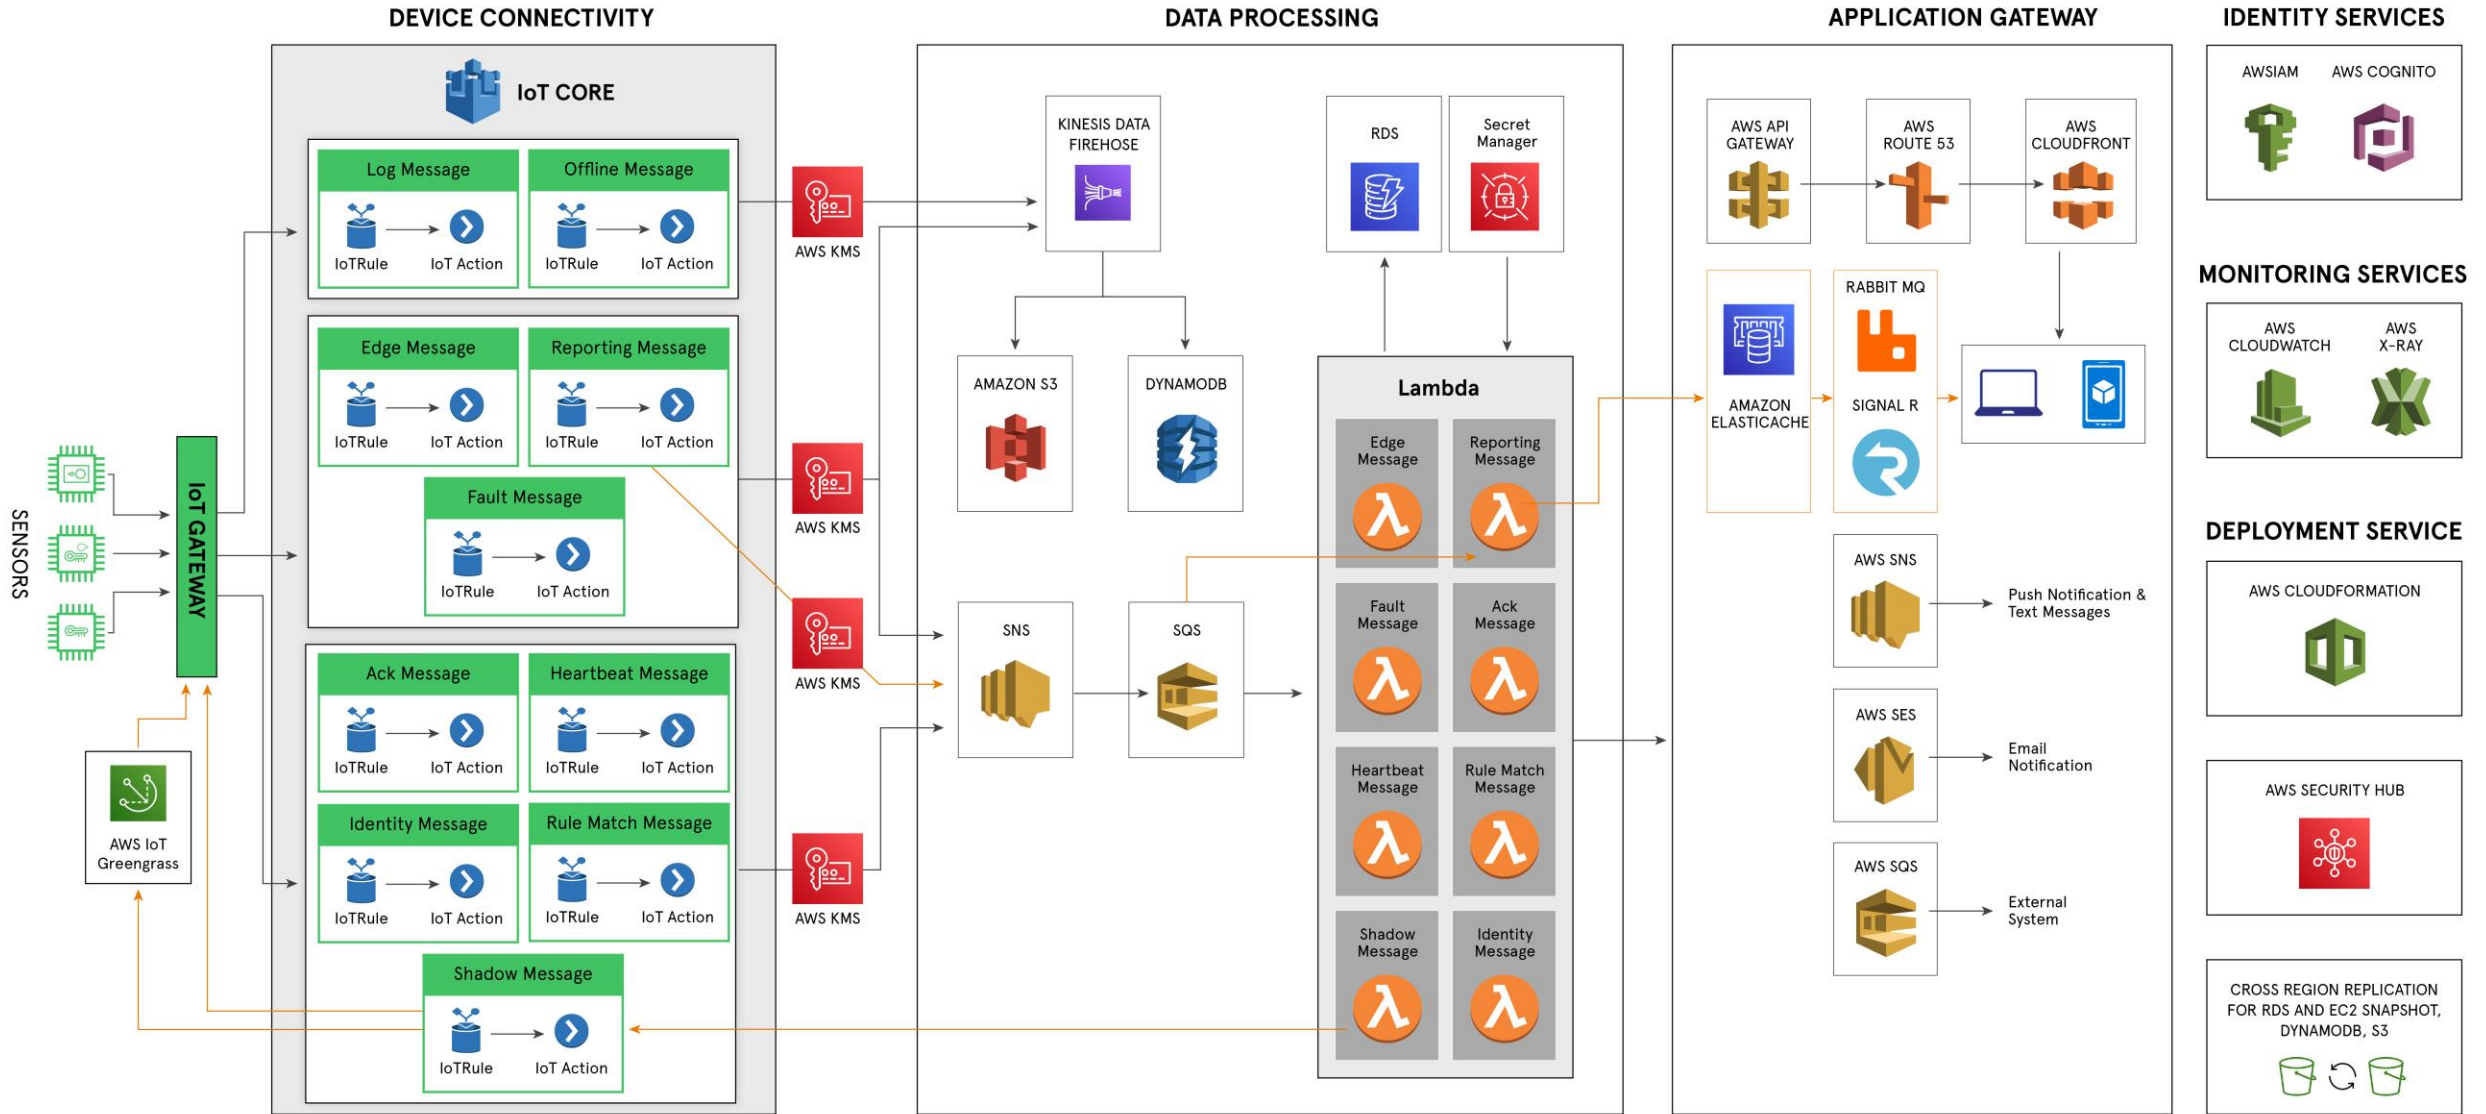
DEVICE CONNECTIVITY

IoT CORE

Log Message
IoTRule IoT Action

Offline Message
IoTRule IoT Action

Edge Message
IoTRule IoT Action

Reporting Message
IoTRule IoT Action

Fault Message
IoTRule IoT Action

Ack Message
IoTRule IoT Action

Heartbeat Message
IoTRule IoT Action

Identity Message
IoTRule IoT Action

Rule Match Message
IoTRule IoT Action

Shadow Message
IoTRule IoT Action

SENSORS

IoT GATEWAY

AWS IoT Greengrass

AWS KMS

AWS KMS

AWS KMS

AWS KMS

DATA PROCESSING

KINESIS DATA FIREHOSE

RDS

Secret Manager

AMAZON S3

DYNAMODB

Lambda

Edge Message

Reporting Message

Fault Message

Ack Message

Heartbeat Message

Rule Match Message

Shadow Message

Identity Message

SNS

SQS

APPLICATION GATEWAY

AWS API GATEWAY

AWS ROUTE 53

AWS CLOUDFRONT

AMAZON ELASTICACHE

RABBIT MQ

SIGNAL R

AWS SNS

Push Notification & Text Messages

AWS SES

Email Notification

AWS SQS

External System

IDENTITY SERVICES

AWSIAM

AWS COGNITO

MONITORING SERVICES

AWS CLOUDWATCH

AWS X-RAY

DEPLOYMENT SERVICE

AWS CLOUDFORMATION

AWS SECURITY HUB

CROSS REGION REPLICATION FOR RDS AND EC2 SNAPSHOT, DYNAMODB, S3